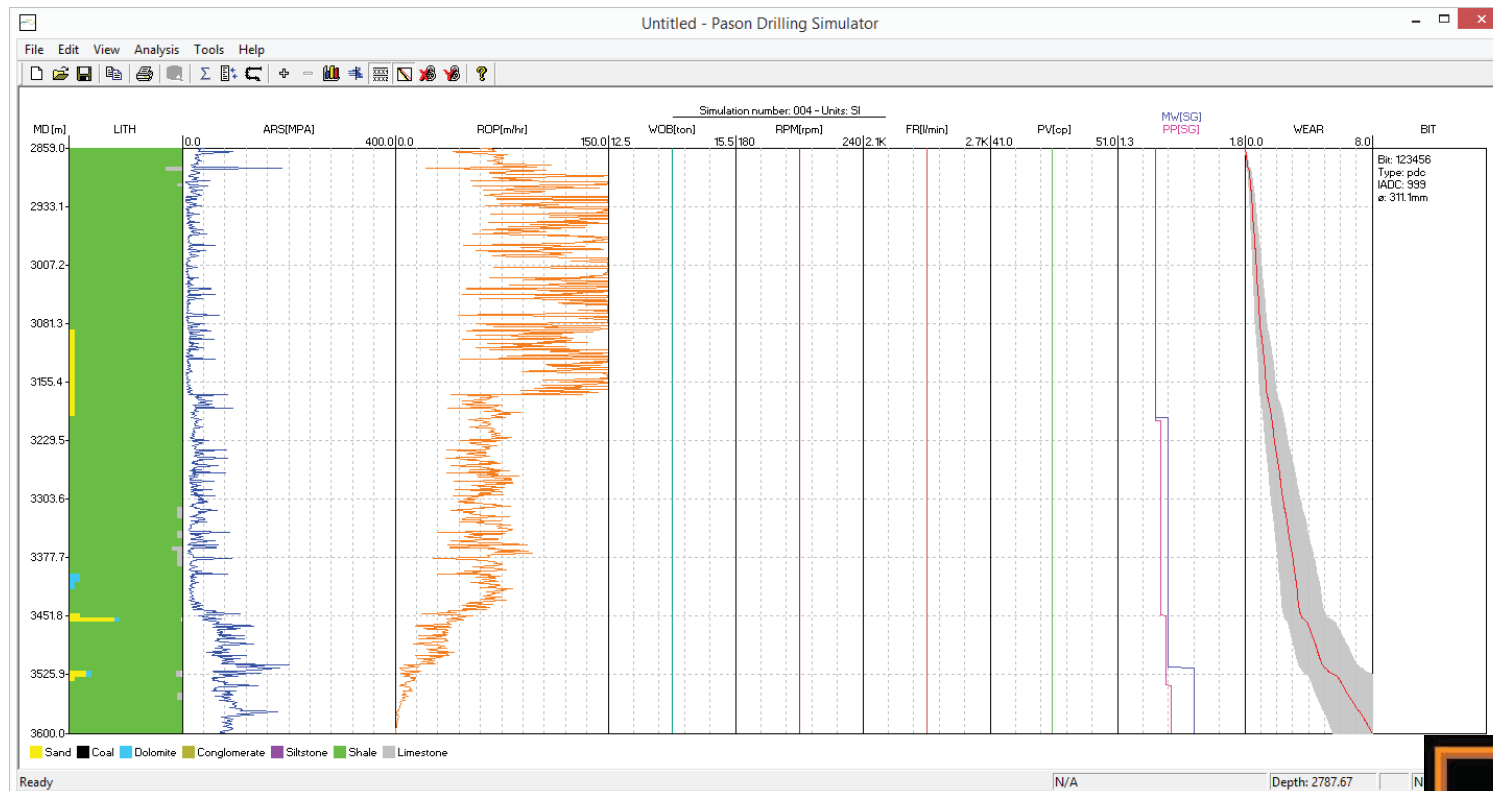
Untitled - Pason Drilling Simulator

File Edit View Analysis Tools Help

Simulation number: 004 - Units: SI

| MD [m] | LITH | ARS[MPA] | ROP[m/hr] | WOB[ton] | RPM[rpm] | FR[l/min] | PV[cp] | MW[SG] PP[SG] | WEAR | BIT |
|---|---|---|---|---|---|---|---|---|---|---|
| | | 0.0 400.0 | 0.0 150.0 | 12.5 15.5 | 180 240 | 2.1K 2.7K | 41.0 51.0 | 1.3 1.8 | 0.0 8.0 | |

2859.0
2933.1
3007.2
3081.3
3155.4
3229.5
3303.6
3377.7
3451.8
3525.9
3600.0

Bit: 123456
Type: pdc
IADC: 999
ø: 311.1mm

Sand Coal Dolomite Conglomerate Siltstone Shale Limestone

Ready N/A Depth: 2787.67 N